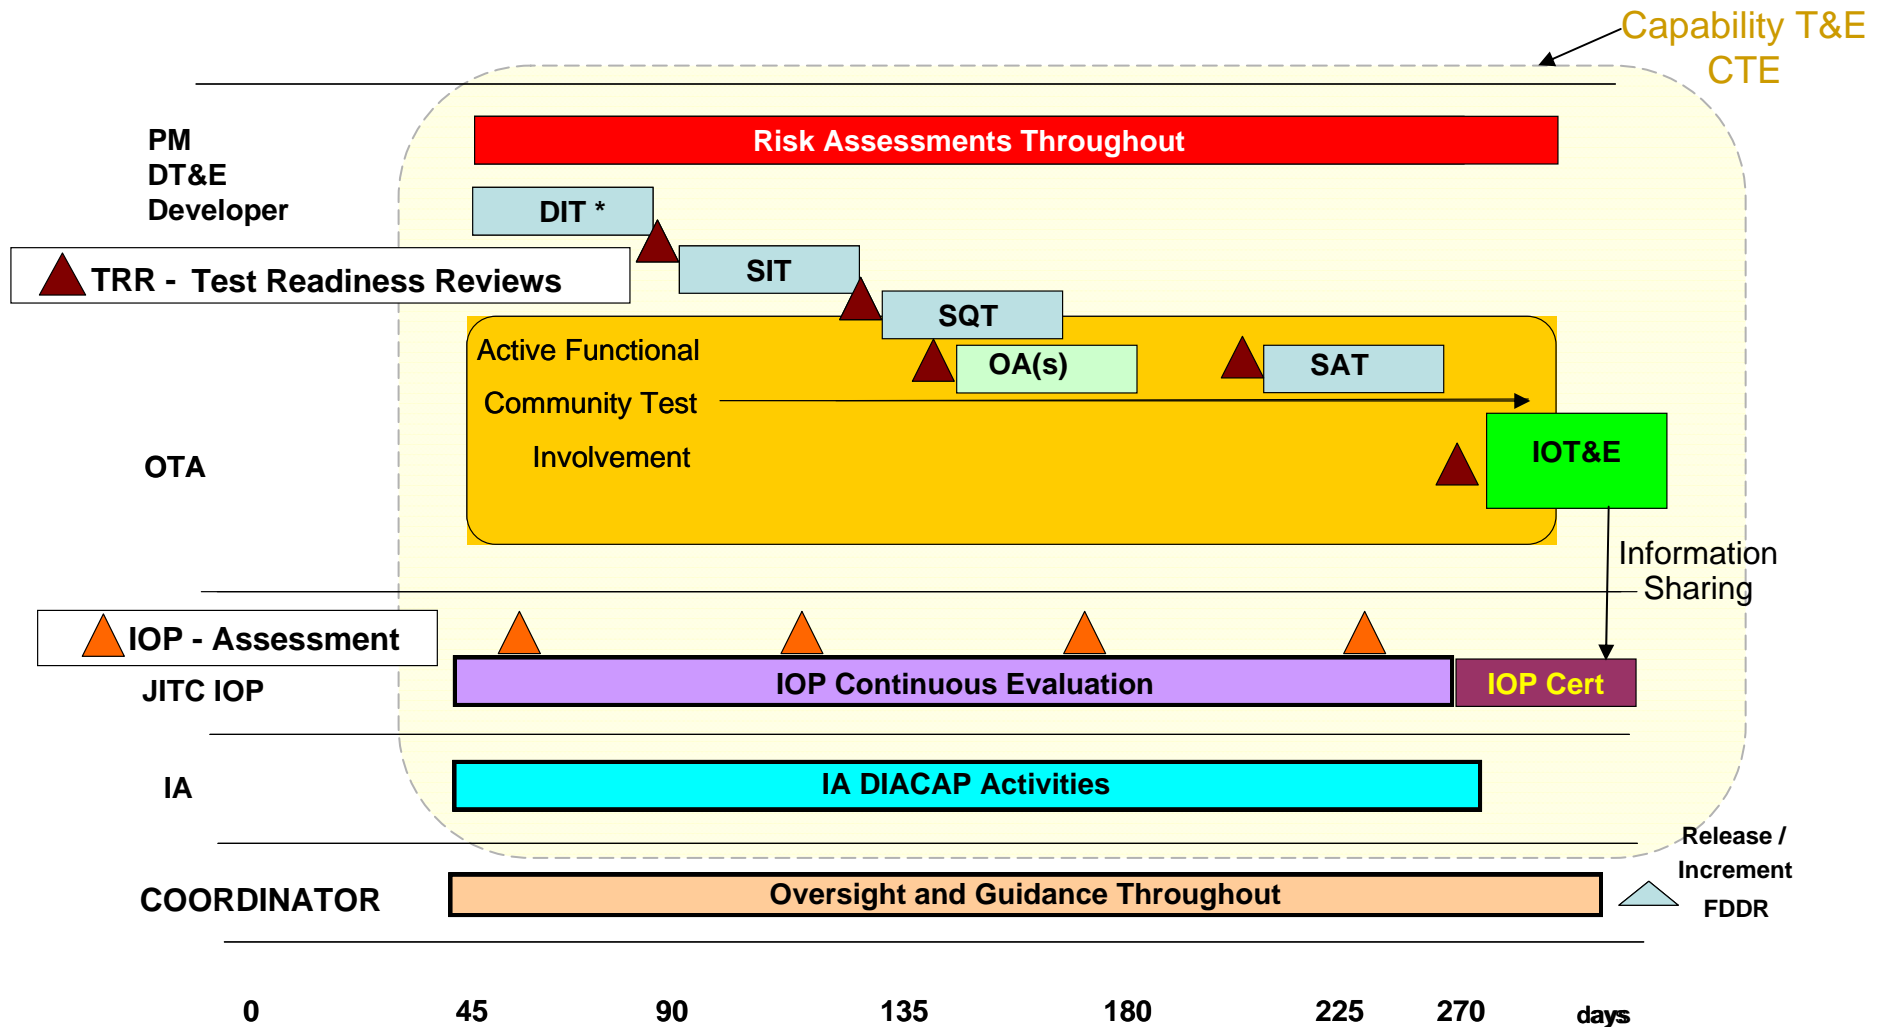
Capability T&E
CTE

PM
DT&E
Developer

Risk Assessments Throughout

DIT *

TRR - Test Readiness Reviews

SIT

SQT

Active Functional
Community Test
Involvement

OA(s)

SAT

OTA

IOT&E

Information
Sharing

IOP - Assessment

JITC IOP

IOP Continuous Evaluation

IOP Cert

IA

IA DIACAP Activities

Release /
Increment
FDDR

COORDINATOR

Oversight and Guidance Throughout

0 45 90 135 180 225 270 days